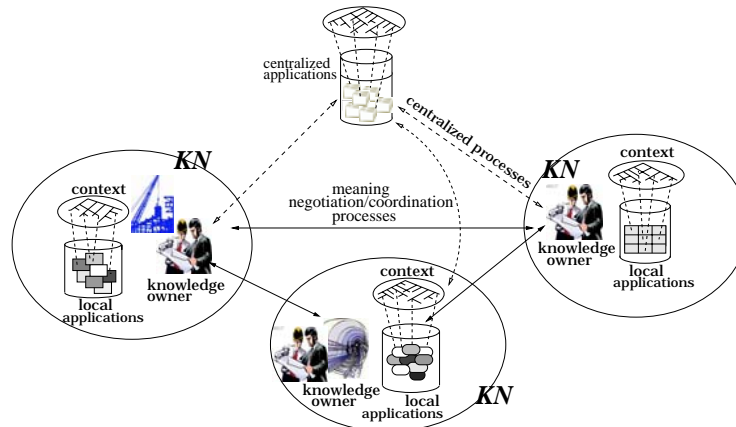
centralized applications

centralized processes

KN

context

meaning negotiation/coordination processes

KN

context

knowledge owner

local applications

knowledge owner

local applications

context

knowledge owner

local applications

KN